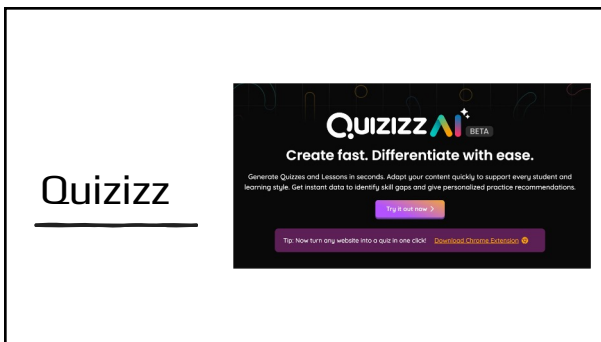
Quizizz

QUIZIZZ AI BETA

Create fast. Differentiate with ease.

Generate Quizzes and Lessons in seconds. Adapt your content quickly to support every student and learning style. Get instant data to identify skill gaps and give personalized practice recommendations.

Try it out now >

Tip: Now turn any website into a quiz in one click! Download Chrome Extension